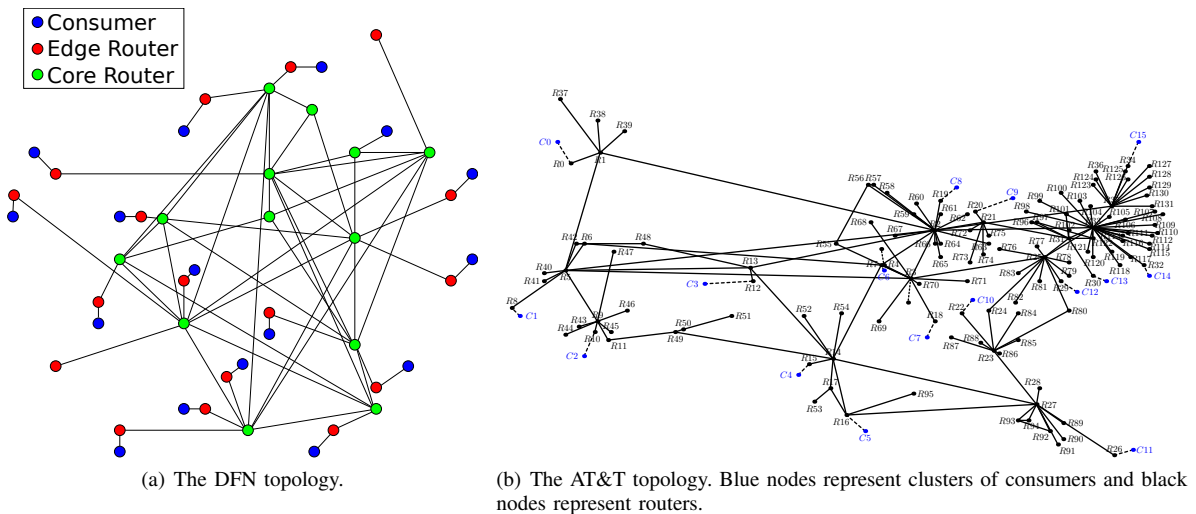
Consumer
Edge Router
Core Router

(a) The DFN topology.

R37 R38 R39 C0 R0 R1 C15 R127 R128 R129 R130 R131 R124 R123 R36 R100 R103 R105 R109 R110 R112 R115 R118 R120 R30 C13 C14 C12 R56 R57 R58 R60 R19 C8 C9 R20 R21 R61 R59 R62 R72 R75 R99 R98 R96 R68 R67 R64 R65 R73 R74 R76 R77 R78 R79 R83 R81 R42 R6 R48 R47 R40 R41 R13 R55 R71 R70 C3 R12 R8 C1 R46 R43 R44 R45 R10 C2 R11 R50 R51 R49 R52 R54 R69 R18 C7 R22 C10 R82 R24 R84 R80 R88 R87 R85 R23 R86 C4 R15 R17 R53 R16 C5 R95 R28 R27 R93 R89 R92 R90 R91 R26 C11

(b) The AT&T topology. Blue nodes represent clusters of consumers and black nodes represent routers.